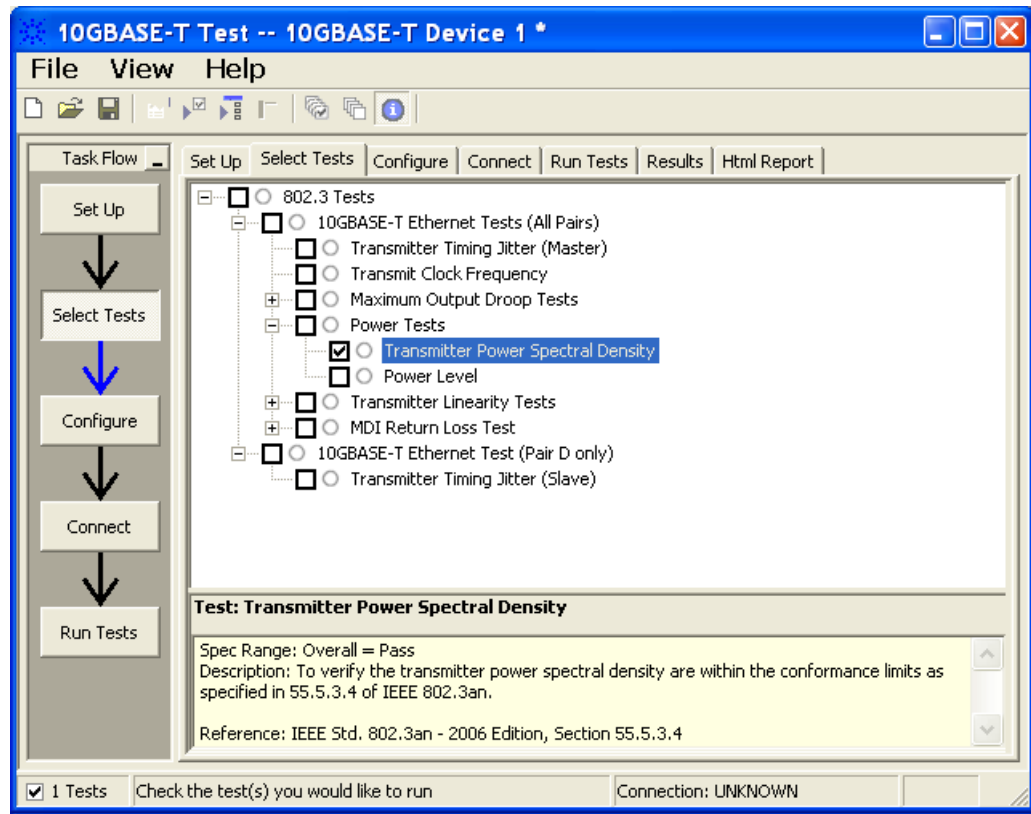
10GBASE-T Test -- 10GBASE-T Device 1 *

File View Help

Task Flow

Set Up

Select Tests

Configure

Connect

Run Tests

Set Up | Select Tests | Configure | Connect | Run Tests | Results | Html Report

802.3 Tests
10GBASE-T Ethernet Tests (All Pairs)
Transmitter Timing Jitter (Master)
Transmit Clock Frequency
Maximum Output Droop Tests
Power Tests
Transmitter Power Spectral Density
Power Level
Transmitter Linearity Tests
MDI Return Loss Test
10GBASE-T Ethernet Test (Pair D only)
Transmitter Timing Jitter (Slave)

Test: Transmitter Power Spectral Density

Spec Range: Overall = Pass
Description: To verify the transmitter power spectral density are within the conformance limits as specified in 55.5.3.4 of IEEE 802.3an.

Reference: IEEE Std. 802.3an - 2006 Edition, Section 55.5.3.4

1 Tests | Check the test(s) you would like to run | Connection: UNKNOWN